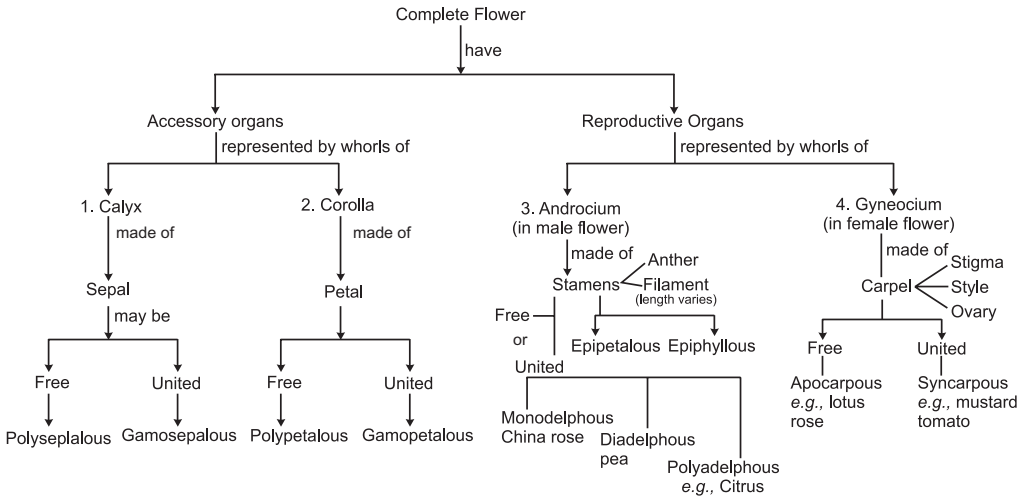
Complete Flower

have

Accessory organs

represented by whorls of

1. Calyx

made of

Sepal

may be

Free

Polyseplalous

United

Gamosepalous

2. Corolla

made of

Petal

Free

Polypetalous

United

Gamopetalous

Reproductive Organs

represented by whorls of

3. Androcium (in male flower)

made of

Stamens

Anther

Filament (length varies)

Free or United

Epipetalous

Epiphyllous

Monodelphous China rose

Diadelphous pea

Polyadelphous *e.g.,* Citrus

4. Gyneocium (in female flower)

made of

Carpel

Stigma

Style

Ovary

Free

Apocarpous *e.g.,* lotus rose

United

Syncarpous *e.g.,* mustard tomato